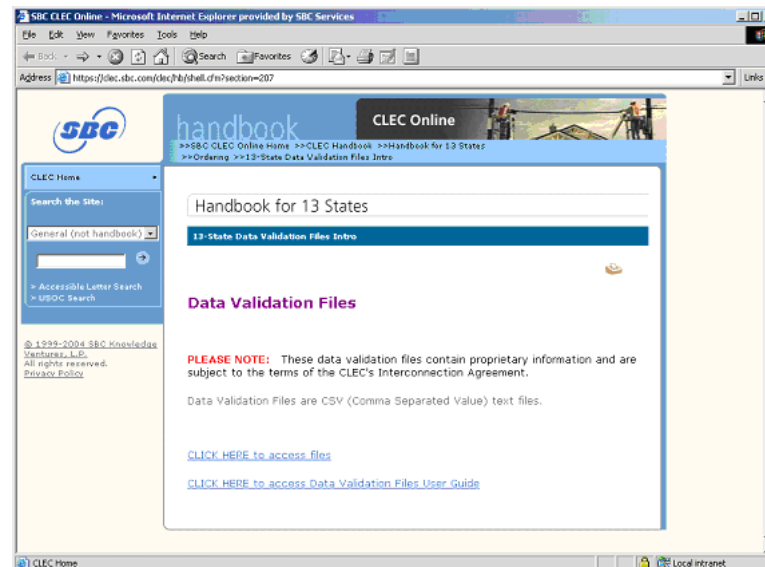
SBC CLEC Online - Microsoft Internet Explorer provided by SBC Services

File Edit View Favorites Tools Help

Back Search Favorites

Address https://clec.sbc.com/clec/hb/shell.cfm?section=207

Links

SBC

handbook

CLEC Online

>>SBC CLEC Online Home >>CLEC Handbook >>Handbook for 13 States >>Ordering >>13-State Data Validation Files Intro

CLEC Home

Search the Site:

General (not handbook)

> Accessible Letter Search
> USOC Search

© 1999-2004 SBC Knowledge Ventures, L.P.
All rights reserved.
Privacy Policy

Handbook for 13 States

13-State Data Validation Files Intro

Data Validation Files

PLEASE NOTE: These data validation files contain proprietary information and are subject to the terms of the CLEC's Interconnection Agreement.

Data Validation Files are CSV (Comma Separated Value) text files.

CLICK HERE to access files

CLICK HERE to access Data Validation Files User Guide

CLEC Home

Local intranet